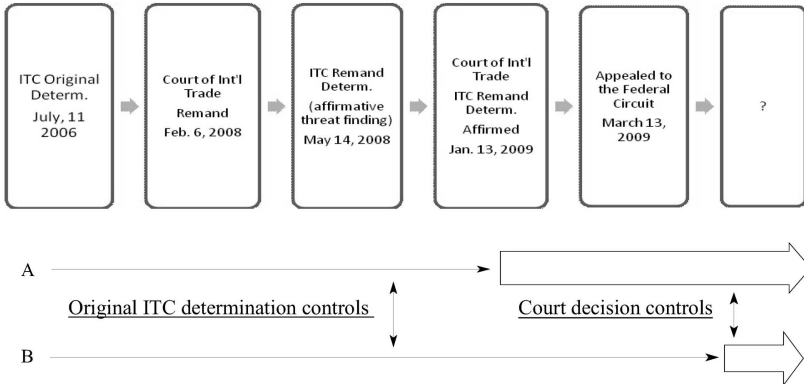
ITC Original Determ.
July, 11 2006

Court of Int'l Trade
Remand
Feb. 6, 2008

ITC Remand Determ.
(affirmative threat finding)
May 14, 2008

Court of Int'l Trade
ITC Remand Determ.
Affirmed
Jan. 13, 2009

Appealed to the Federal Circuit
March 13, 2009

?

A

Original ITC determination controls

Court decision controls

B